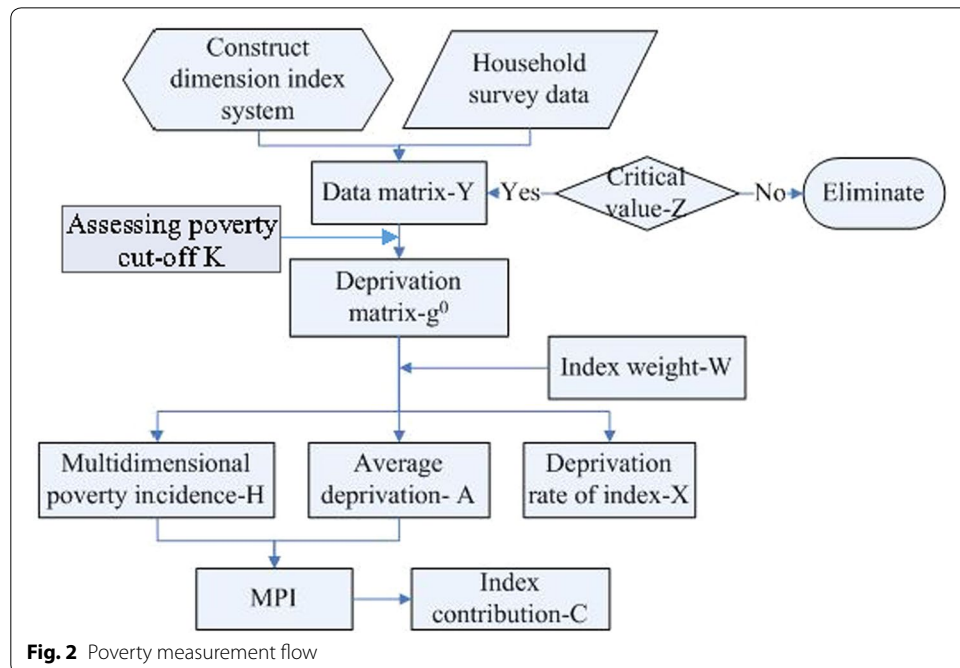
Construct dimension index system

Household survey data

Data matrix-Y

Yes

Critical value-Z

No

Eliminate

Assessing poverty cut-off K

Deprivation matrix-$g^0$

Index weight-W

Multidimensional poverty incidence-H

Average deprivation- A

Deprivation rate of index-X

MPI

Index contribution-C

**Fig. 2** Poverty measurement flow